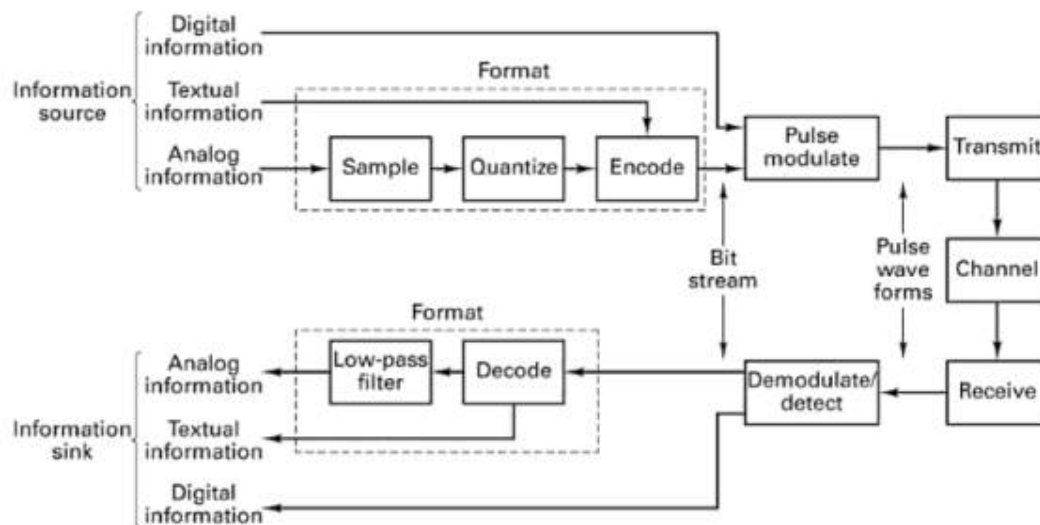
Information source

Digital information

Textual information

Analog information

Format

Sample

Quantize

Encode

Pulse modulate

Transmit

Bit stream

Pulse wave forms

Channel

Format

Low-pass filter

Decode

Demodulate/ detect

Receive

Information sink

Analog information

Textual information

Digital information